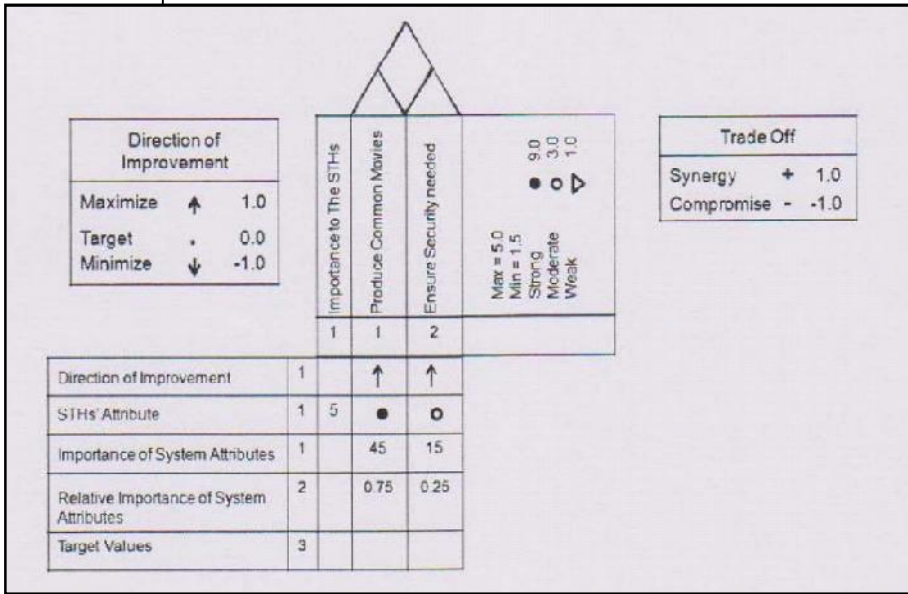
Direction of Improvement

Maximize ↑ 1.0
Target . 0.0
Minimize ↓ -1.0

Importance to The STHs
Produce Common Movies
Ensure Security needed

Max = 5.0
Min = 1.5
Strong ● 9.0
Moderate ○ 3.0
Weak ▷ 1.0

Trade Off

Synergy + 1.0
Compromise - -1.0

| | | 1 | 1 | 2 |
|---|---|---|---|---|
| Direction of Improvement | 1 | | ↑ | ↑ |
| STHs' Attribute | 1 | 5 | ● | ○ |
| Importance of System Attributes | 1 | | 45 | 15 |
| Relative Importance of System Attributes | 2 | | 0.75 | 0.25 |
| Target Values | 3 | | | |